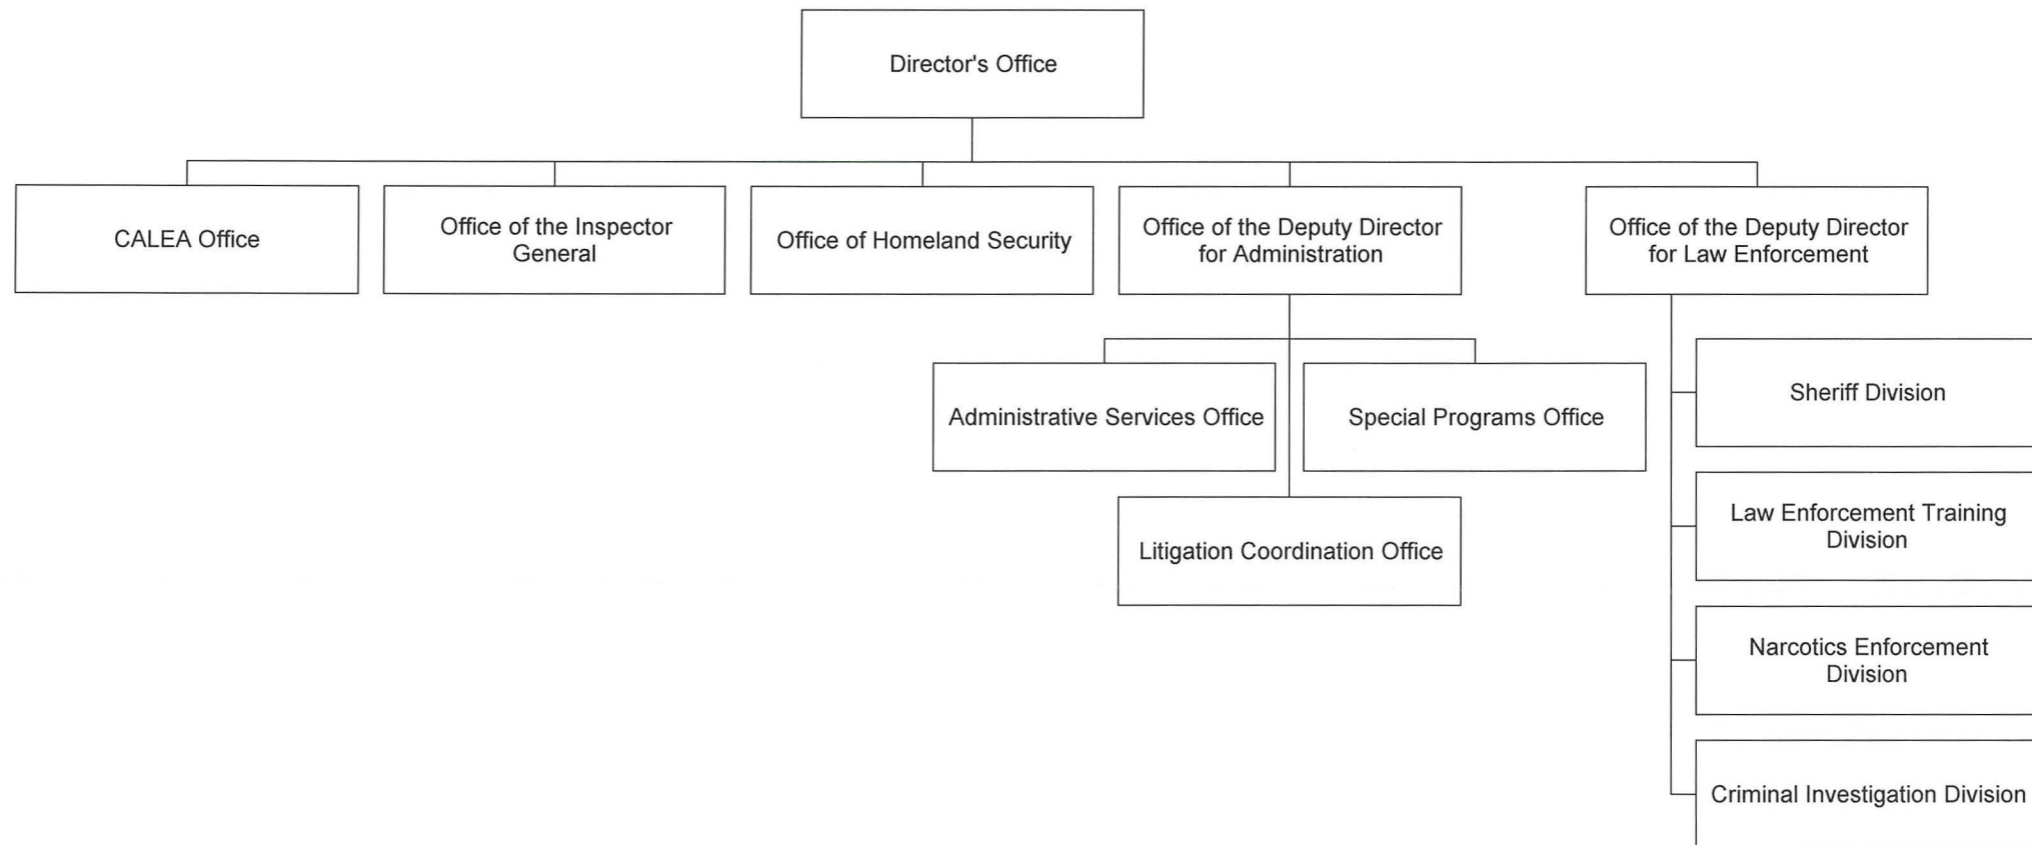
Director's Office

CALEA Office

Office of the Inspector General

Office of Homeland Security

Office of the Deputy Director for Administration

Office of the Deputy Director for Law Enforcement

Administrative Services Office

Special Programs Office

Litigation Coordination Office

Sheriff Division

Law Enforcement Training Division

Narcotics Enforcement Division

Criminal Investigation Division